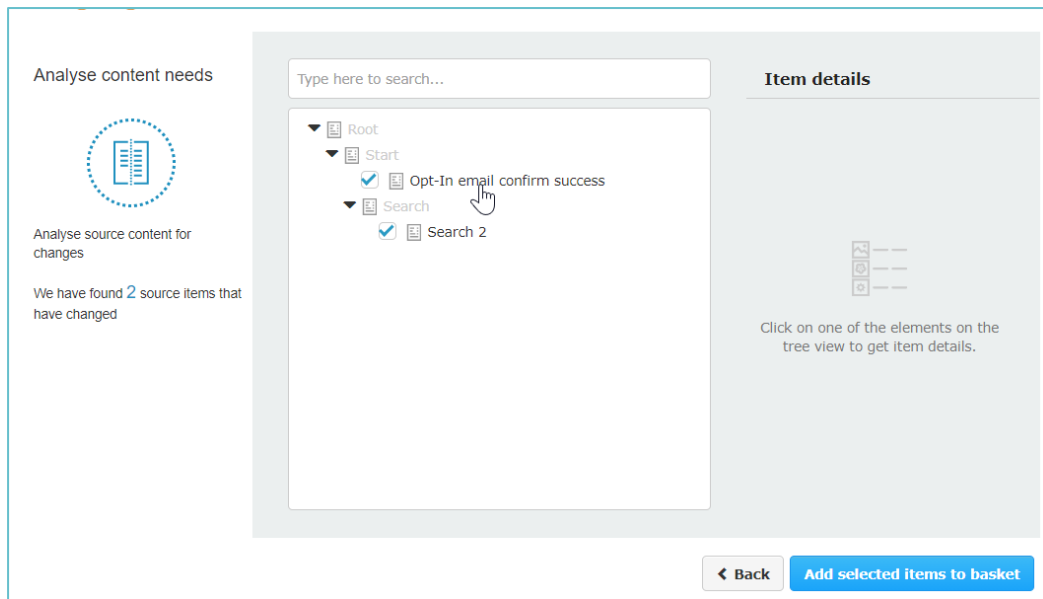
Analyse content needs

Analyse source content for changes

We have found 2 source items that have changed

Type here to search...

Root

Start

Opt-In email confirm success

Search

Search 2

Item details

Click on one of the elements on the tree view to get item details.

Back

Add selected items to basket